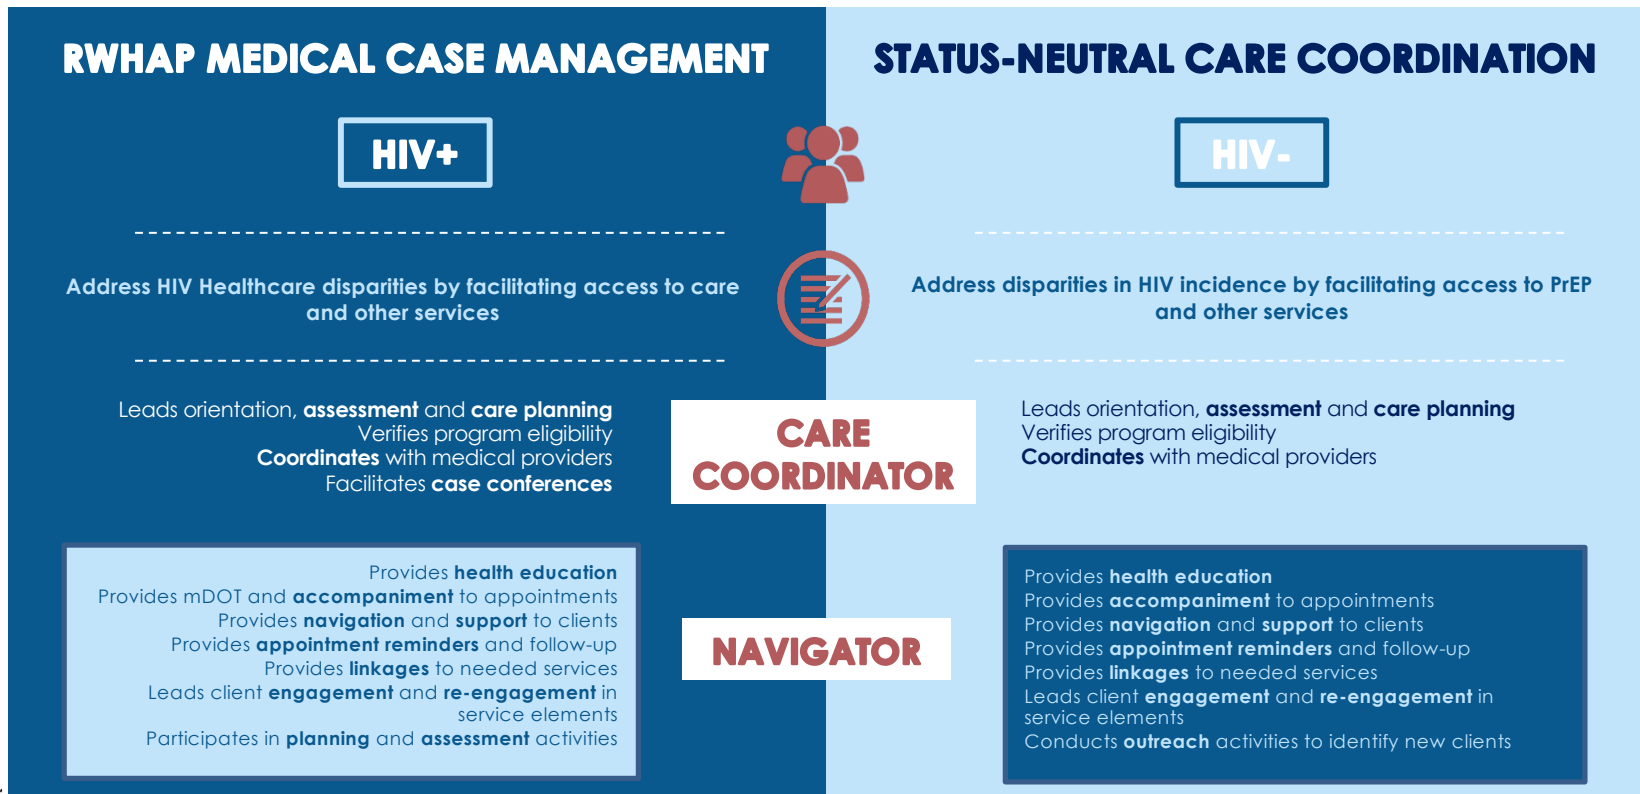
RWHAP MEDICAL CASE MANAGEMENT

HIV+

Address HIV Healthcare disparities by facilitating access to care and other services

Leads orientation, **assessment** and **care planning**
Verifies program eligibility
**Coordinates** with medical providers
Facilitates **case conferences**

Provides **health education**
Provides mDOT and **accompaniment** to appointments
Provides **navigation** and **support** to clients
Provides **appointment reminders** and follow-up
Provides **linkages** to needed services
Leads client **engagement** and **re-engagement** in service elements
Participates in **planning** and **assessment** activities

STATUS-NEUTRAL CARE COORDINATION

HIV-

Address disparities in HIV incidence by facilitating access to PrEP and other services

Leads orientation, **assessment** and **care planning**
Verifies program eligibility
**Coordinates** with medical providers

Provides **health education**
Provides **accompaniment** to appointments
Provides **navigation** and **support** to clients
Provides **appointment reminders** and follow-up
Provides **linkages** to needed services
Leads client **engagement** and **re-engagement** in service elements
Conducts **outreach** activities to identify new clients

CARE COORDINATOR

NAVIGATOR